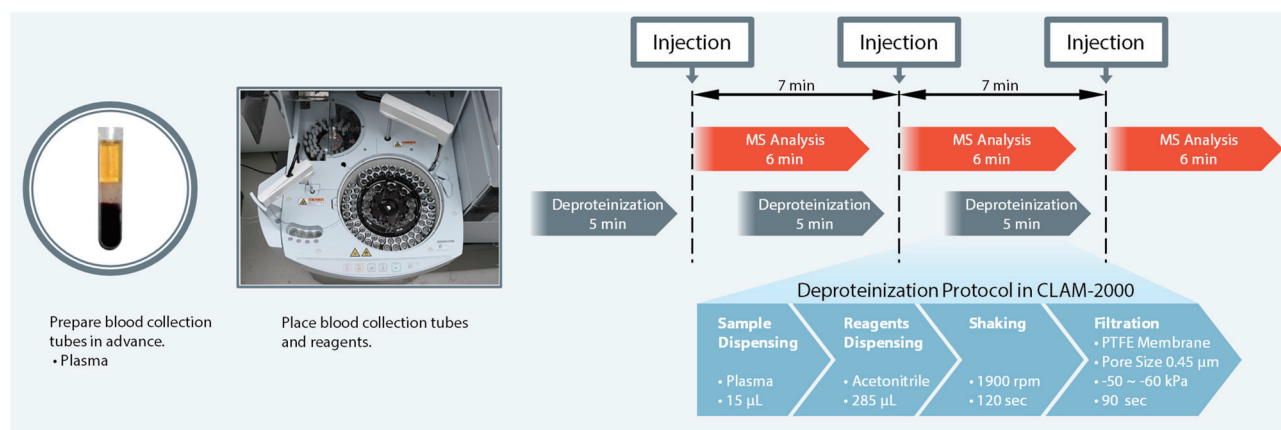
Injection

Injection

Injection

7 min

7 min

MS Analysis
6 min

MS Analysis
6 min

MS Analysis
6 min

Deproteinization
5 min

Deproteinization
5 min

Deproteinization
5 min

Prepare blood collection tubes in advance.
• Plasma

Place blood collection tubes and reagents.

Deproteinization Protocol in CLAM-2000

Sample Dispensing
• Plasma
• 15 µL

Reagents Dispensing
• Acetonitrile
• 285 µL

Shaking
• 1900 rpm
• 120 sec

Filtration
• PTFE Membrane
• Pore Size 0.45 µm
• -50 ~ -60 kPa
• 90 sec